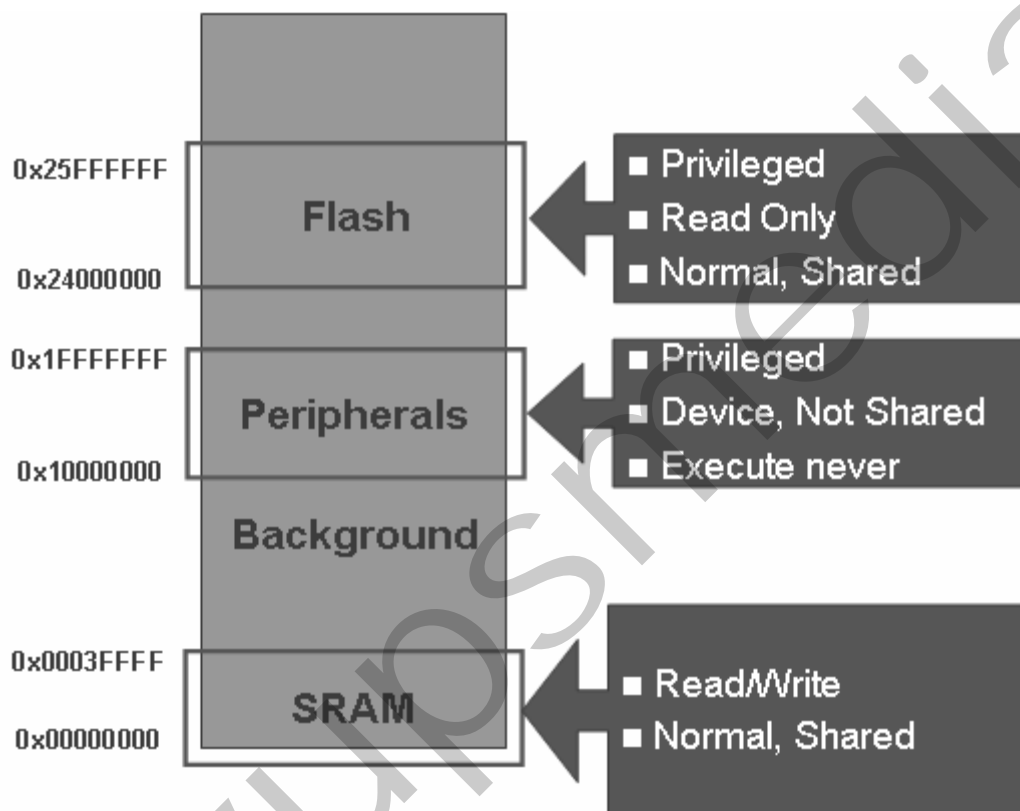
0x25FFFFFF

Flash

0x24000000

■ Privileged
■ Read Only
■ Normal, Shared

0x1FFFFFFF

Peripherals

0x10000000

■ Privileged
■ Device, Not Shared
■ Execute never

Background

0x0003FFFF

SRAM

0x00000000

■ Read/Write
■ Normal, Shared

upsmedia